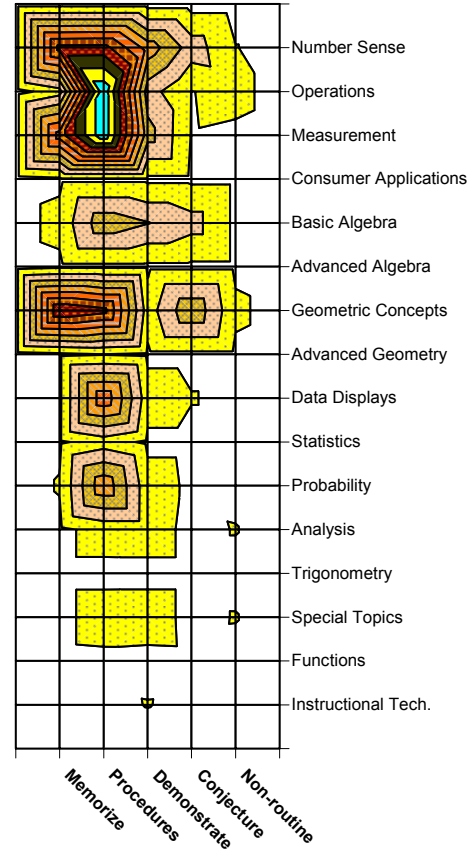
Number Sense
Operations
Measurement
Consumer Applications
Basic Algebra
Advanced Algebra
Geometric Concepts
Advanced Geometry
Data Displays
Statistics
Probability
Analysis
Trigonometry
Special Topics
Functions
Instructional Tech.

Memorize
Procedures
Demonstrate
Conjecture
Non-routine